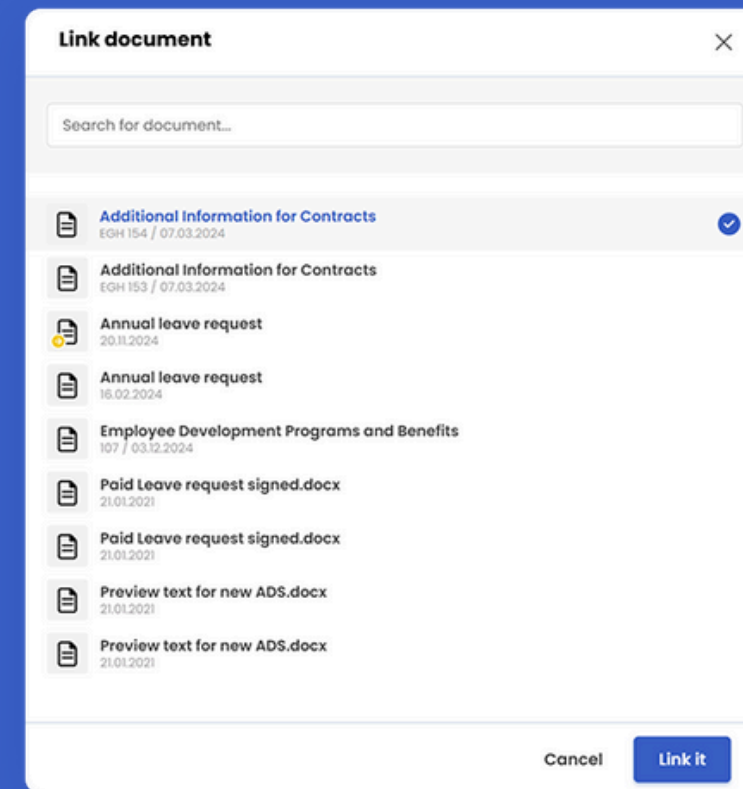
Link document

Search for document...

Additional Information for Contracts
EGH 154 / 07.03.2024

Additional Information for Contracts
EGH 153 / 07.03.2024

Annual leave request
20.11.2024

Annual leave request
16.02.2024

Employee Development Programs and Benefits
107 / 03.12.2024

Paid Leave request signed.docx
21.01.2021

Paid Leave request signed.docx
21.01.2021

Preview text for new ADS.docx
21.01.2021

Preview text for new ADS.docx
21.01.2021

Cancel
Link it